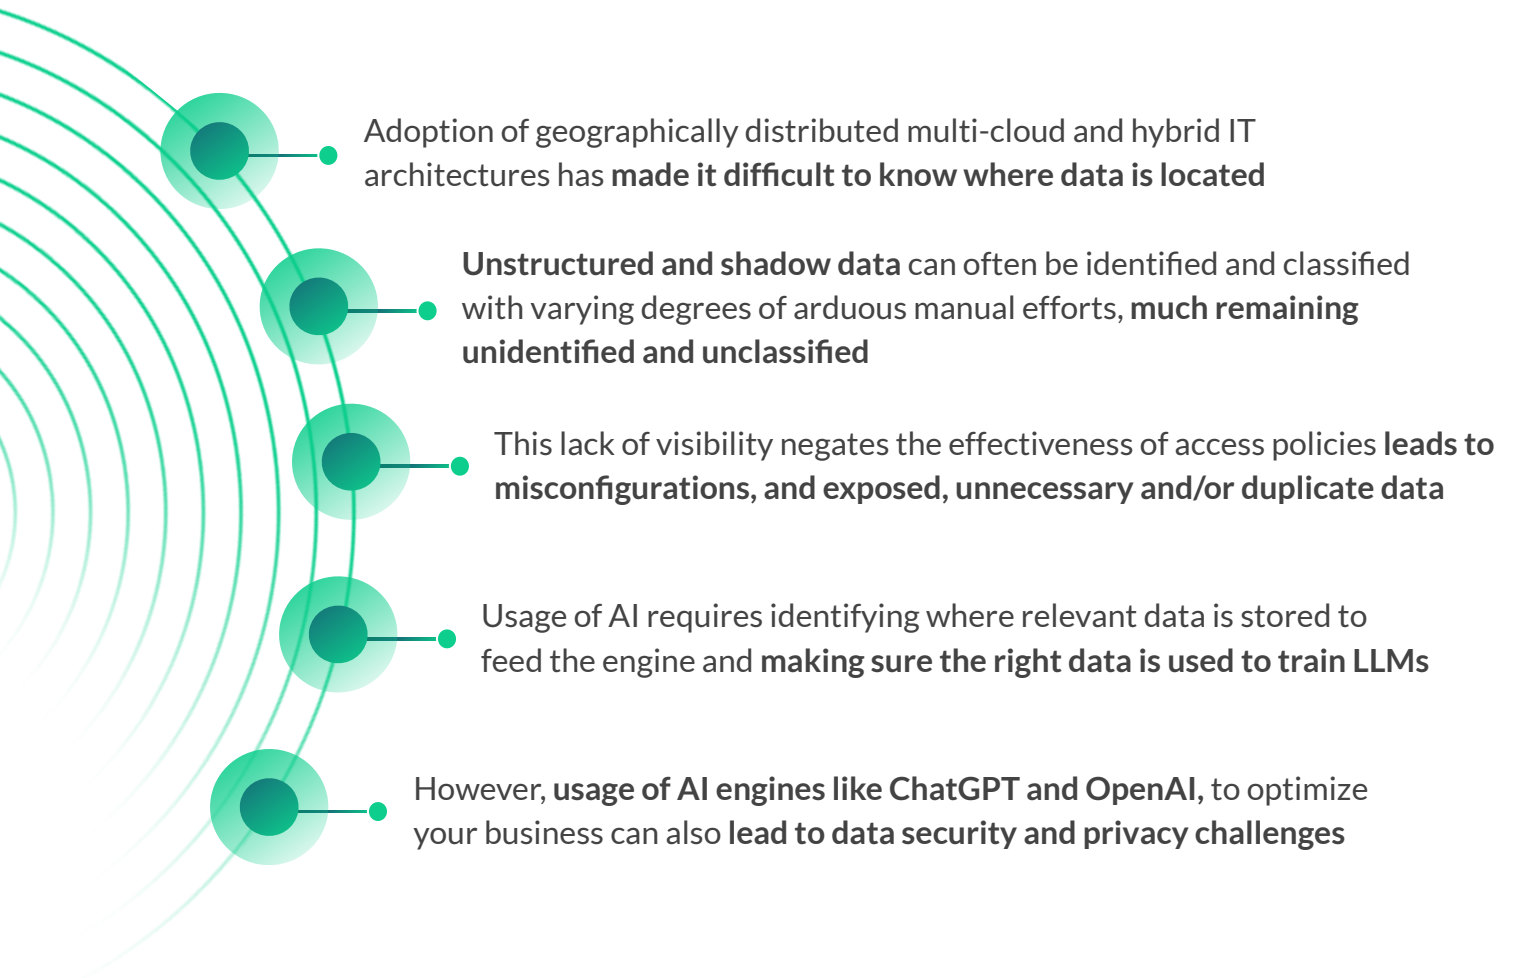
Adoption of geographically distributed multi-cloud and hybrid IT architectures has **made it difficult to know where data is located**

**Unstructured and shadow data** can often be identified and classified with varying degrees of arduous manual efforts, **much remaining unidentified and unclassified**

This lack of visibility negates the effectiveness of access policies **leads to misconfigurations, and exposed, unnecessary and/or duplicate data**

Usage of AI requires identifying where relevant data is stored to feed the engine and **making sure the right data is used to train LLMs**

However, **usage of AI engines like ChatGPT and OpenAI,** to optimize your business can also **lead to data security and privacy challenges**